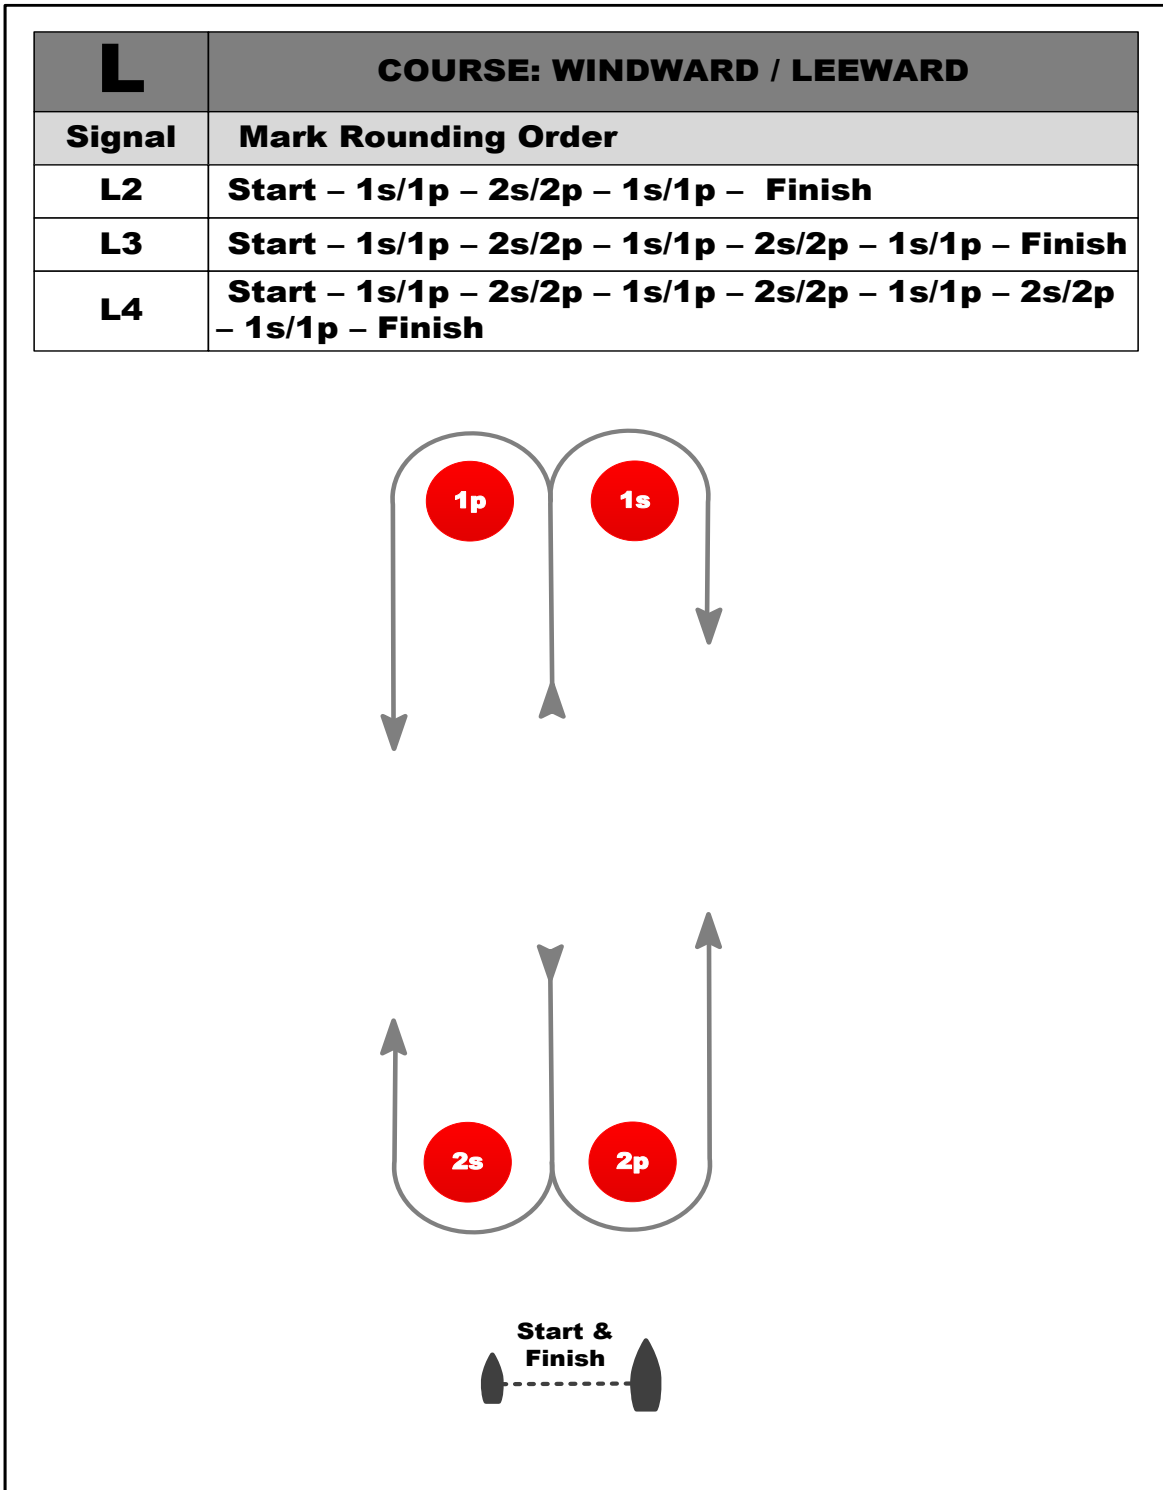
| L | COURSE: WINDWARD / LEEWARD |
|---|---|
| Signal | Mark Rounding Order |
| L2 | Start – 1s/1p – 2s/2p – 1s/1p – Finish |
| L3 | Start – 1s/1p – 2s/2p – 1s/1p – 2s/2p – 1s/1p – Finish |
| L4 | Start – 1s/1p – 2s/2p – 1s/1p – 2s/2p – 1s/1p – 2s/2p – 1s/1p – Finish |

1p

1s

2s

2p

Start & Finish